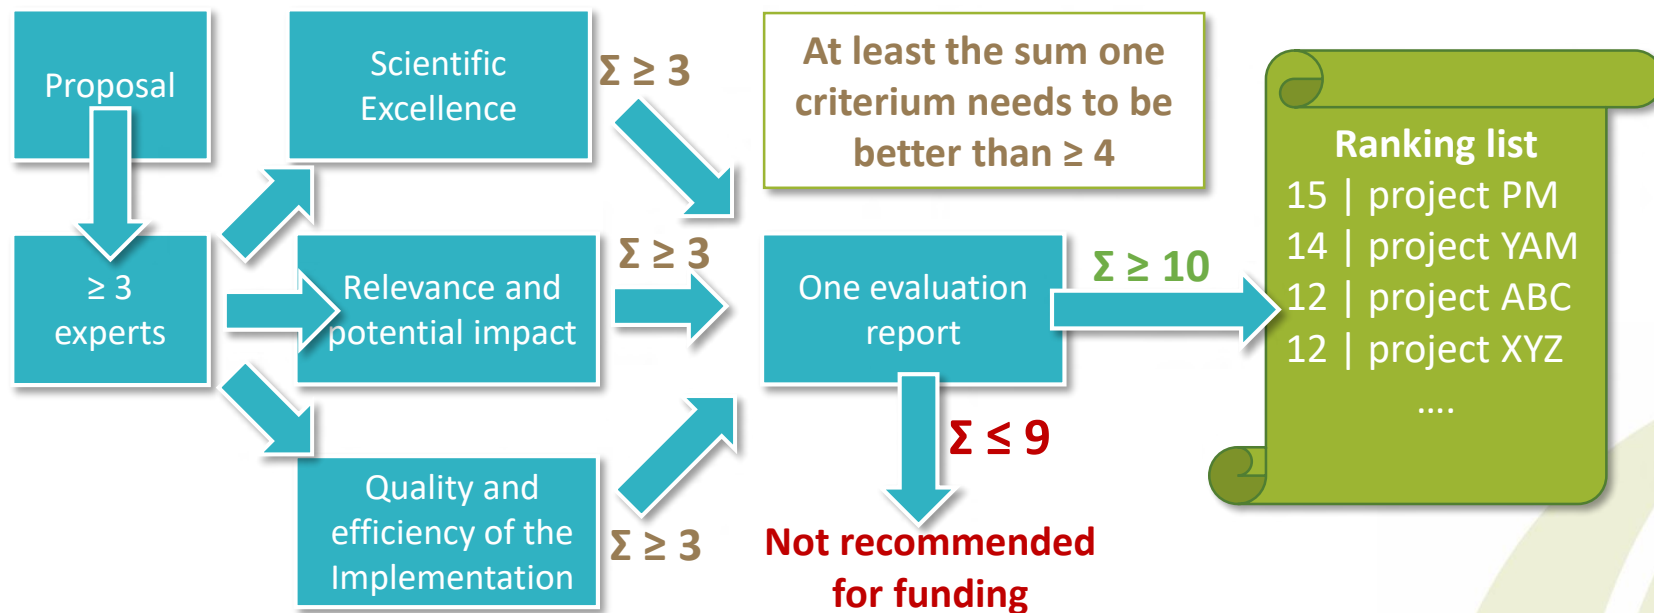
Proposal

≥ 3 experts

Scientific Excellence

Relevance and potential impact

Quality and efficiency of the Implementation

$\Sigma \geq 3$

$\Sigma \geq 3$

$\Sigma \geq 3$

At least the sum one criterium needs to be better than ≥ 4

One evaluation report

$\Sigma \geq 10$

$\Sigma \leq 9$

Not recommended for funding

Ranking list
15 | project PM
14 | project YAM
12 | project ABC
12 | project XYZ
....